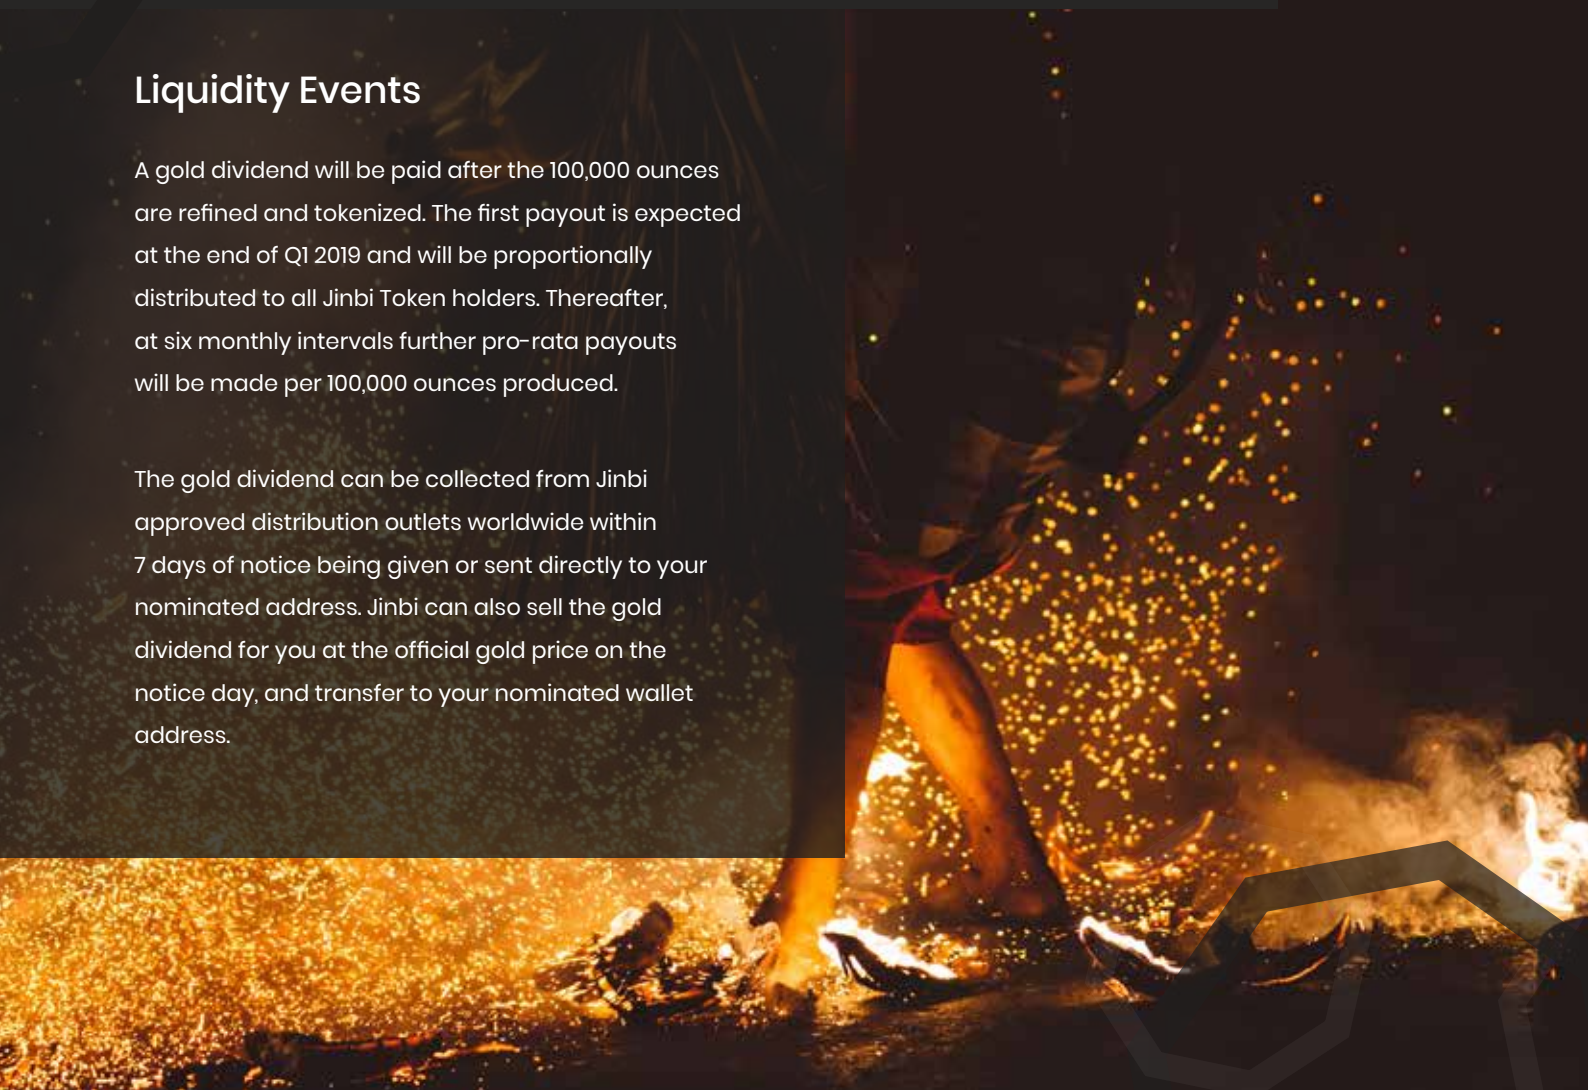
Liquidity Events

A gold dividend will be paid after the 100,000 ounces are refined and tokenized. The first payout is expected at the end of Q1 2019 and will be proportionally distributed to all Jinbi Token holders. Thereafter, at six monthly intervals further pro-rata payouts will be made per 100,000 ounces produced.

The gold dividend can be collected from Jinbi approved distribution outlets worldwide within 7 days of notice being given or sent directly to your nominated address. Jinbi can also sell the gold dividend for you at the official gold price on the notice day, and transfer to your nominated wallet address.